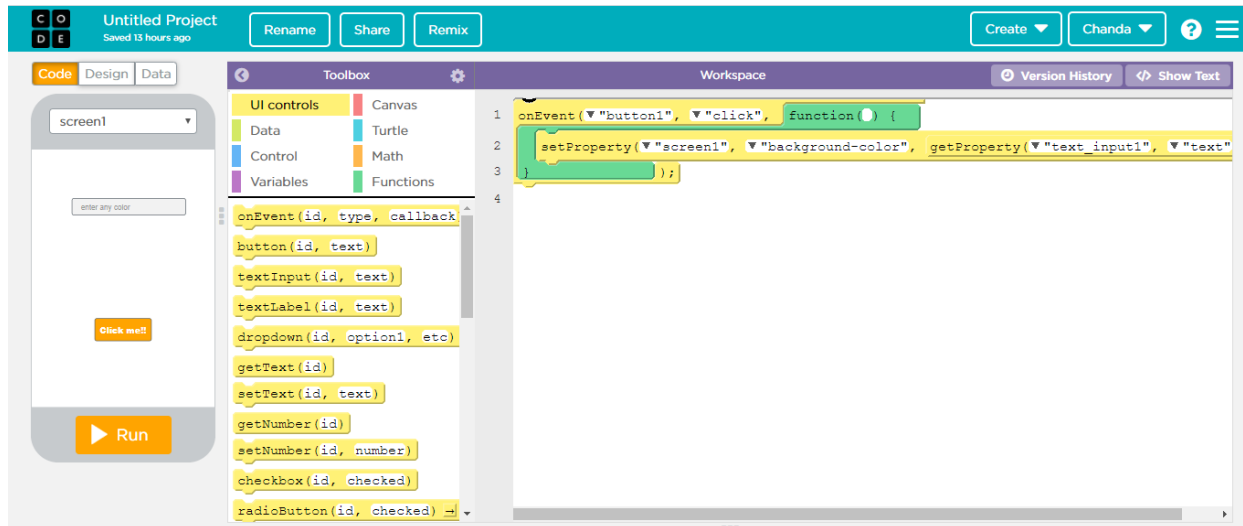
C O
D E
Untitled Project
Saved 13 hours ago
Rename
Share
Remix
Create
Chanda
?

Code
Design
Data
screen1
enter any color
Click me!!
Run

Toolbox
UI controls
Canvas
Data
Turtle
Control
Math
Variables
Functions
onEvent(id, type, callback
button(id, text)
textInput(id, text)
textLabel(id, text)
dropdown(id, option1, etc)
getText(id)
setText(id, text)
getNumber(id)
setNumber(id, number)
checkbox(id, checked)
radioButton(id, checked)

Workspace
Version History
Show Text
1 onEvent("button1", "click", function() {
2 setProperty("screen1", "background-color", getProperty("text_input1", "text"
3 });
4